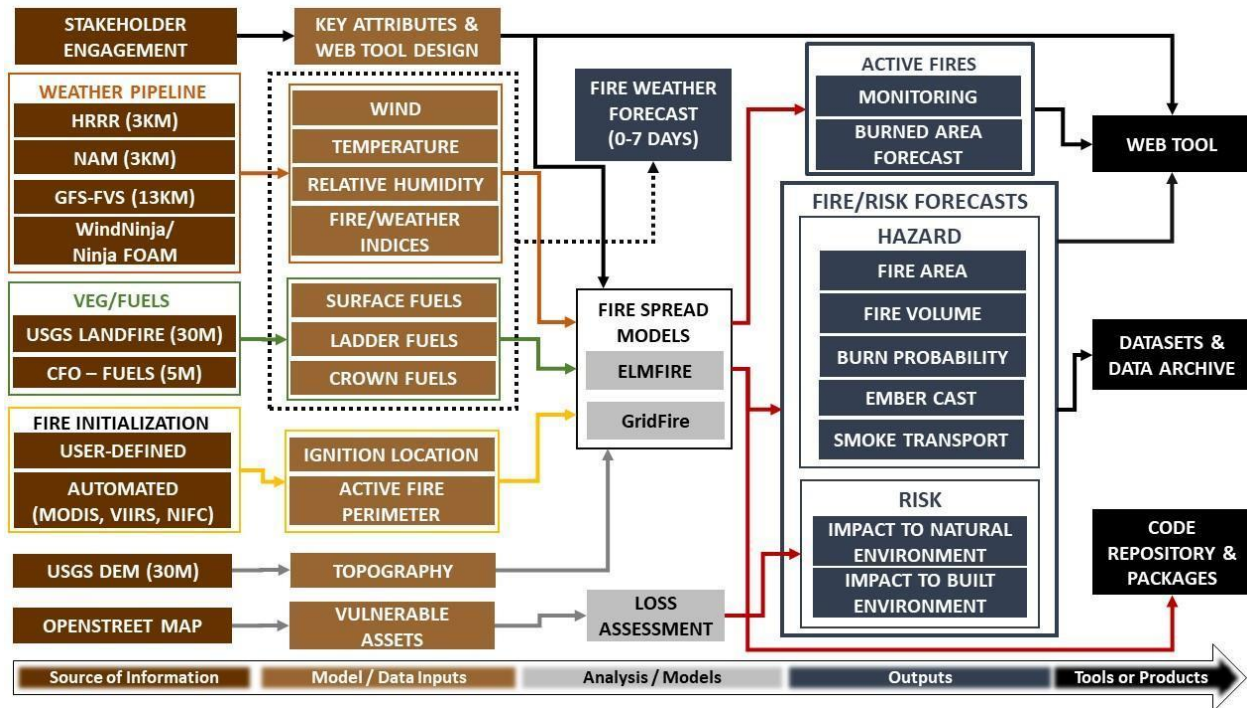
STAKEHOLDER ENGAGEMENT

KEY ATTRIBUTES & WEB TOOL DESIGN

WEATHER PIPELINE
HRRR (3KM)
NAM (3KM)
GFS-FVS (13KM)
WindNinja/ Ninja FOAM

WIND
TEMPERATURE
RELATIVE HUMIDITY
FIRE/WEATHER INDICES

FIRE WEATHER FORECAST (0-7 DAYS)

ACTIVE FIRES
MONITORING
BURNED AREA FORECAST

WEB TOOL

VEG/FUELS
USGS LANDFIRE (30M)
CFO – FUELS (5M)

SURFACE FUELS
LADDER FUELS
CROWN FUELS

FIRE SPREAD MODELS
ELMFIRE
GridFire

FIRE/RISK FORECASTS
HAZARD
FIRE AREA
FIRE VOLUME
BURN PROBABILITY
EMBER CAST
SMOKE TRANSPORT

DATASETS & DATA ARCHIVE

FIRE INITIALIZATION
USER-DEFINED
AUTOMATED (MODIS, VIIRS, NIFC)

IGNITION LOCATION
ACTIVE FIRE PERIMETER

RISK
IMPACT TO NATURAL ENVIRONMENT
IMPACT TO BUILT ENVIRONMENT

CODE REPOSITORY & PACKAGES

USGS DEM (30M)
TOPOGRAPHY

OPENSTREET MAP
VULNERABLE ASSETS
LOSS ASSESSMENT

Source of Information
Model / Data Inputs
Analysis / Models
Outputs
Tools or Products